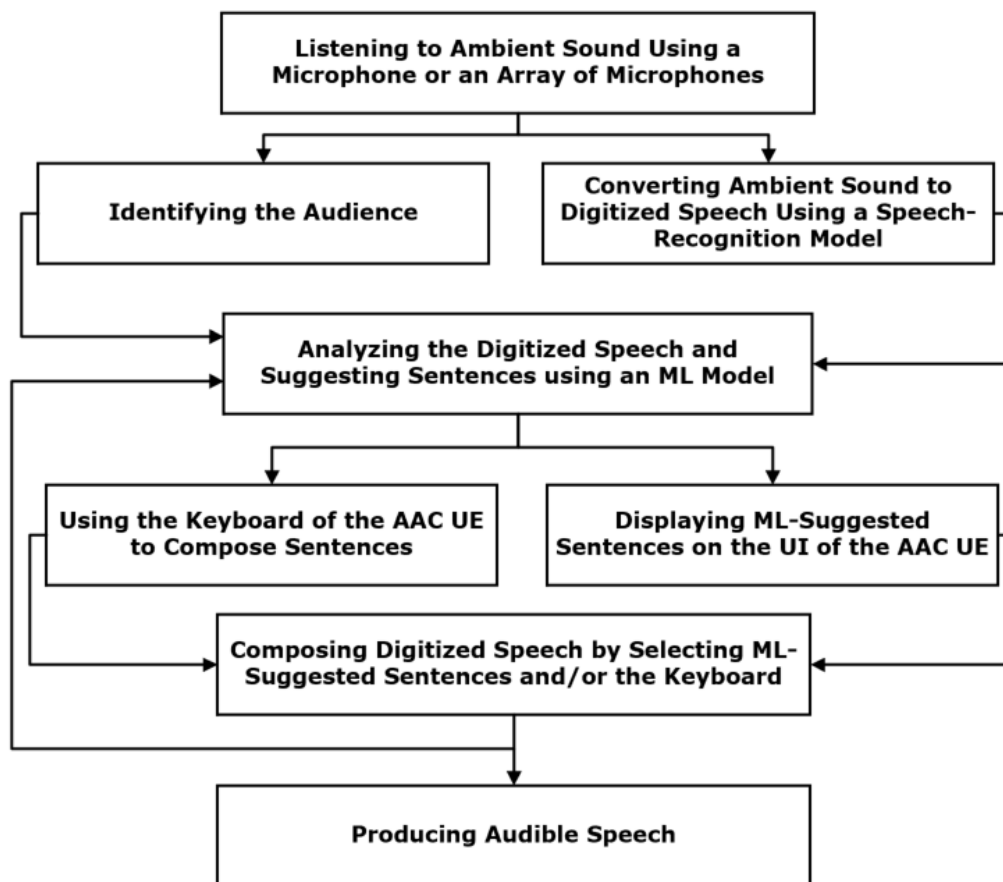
Listening to Ambient Sound Using a Microphone or an Array of Microphones

Identifying the Audience

Converting Ambient Sound to Digitized Speech Using a Speech-Recognition Model

Analyzing the Digitized Speech and Suggesting Sentences using an ML Model

Using the Keyboard of the AAC UE to Compose Sentences

Displaying ML-Suggested Sentences on the UI of the AAC UE

Composing Digitized Speech by Selecting ML-Suggested Sentences and/or the Keyboard

Producing Audible Speech